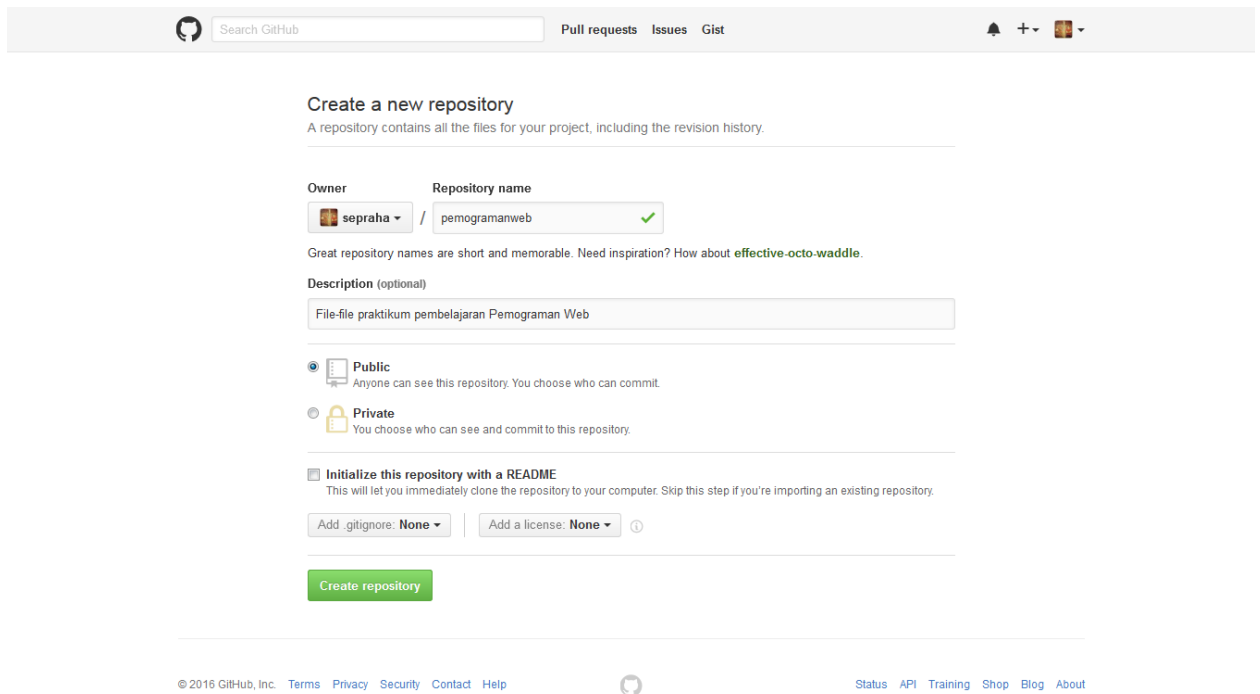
Search GitHub Pull requests Issues Gist

Create a new repository
A repository contains all the files for your project, including the revision history.

Owner
sepraha
/
Repository name
pemogramanweb

Great repository names are short and memorable. Need inspiration? How about effective-octo-waddle.

Description (optional)
File-file praktikum pembelajaran Pemograman Web

Public
Anyone can see this repository. You choose who can commit.

Private
You choose who can see and commit to this repository.

Initialize this repository with a README
This will let you immediately clone the repository to your computer. Skip this step if you're importing an existing repository.

Add .gitignore: None
Add a license: None

Create repository

© 2016 GitHub, Inc. Terms Privacy Security Contact Help

Status API Training Shop Blog About